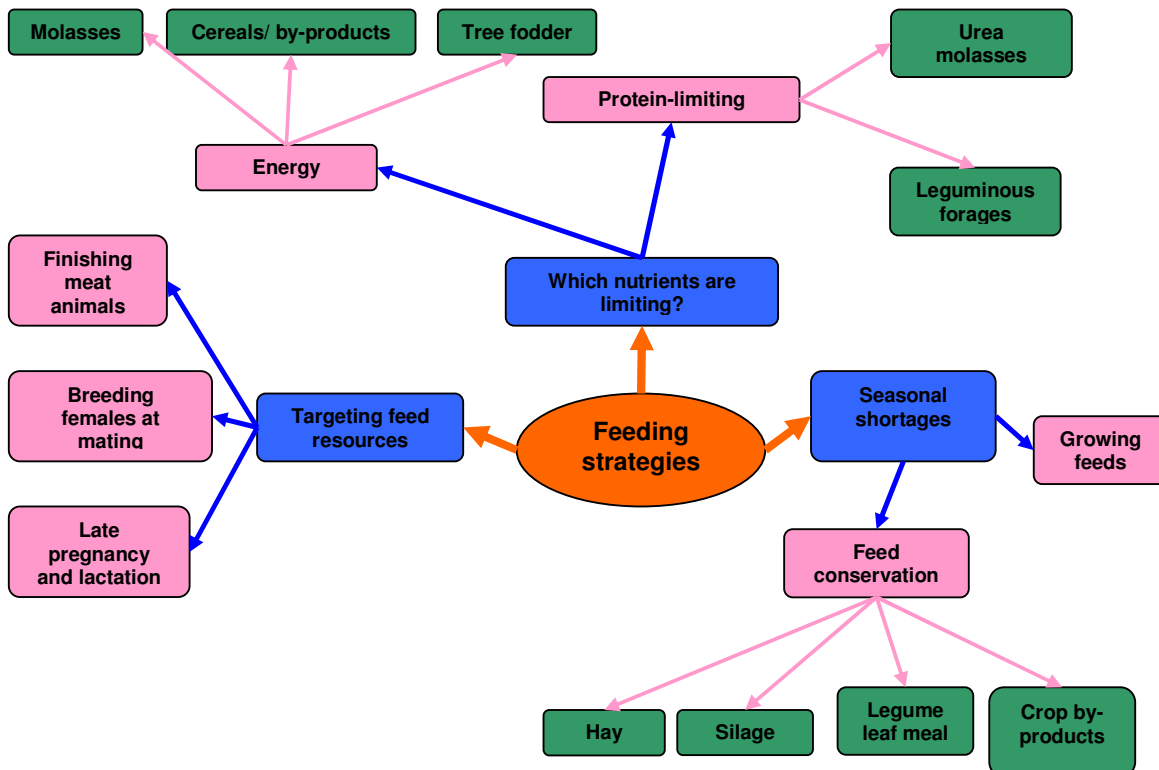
Molasses

Cereals/ by-products

Tree fodder

Urea molasses

Protein-limiting

Energy

Leguminous forages

Finishing meat animals

Which nutrients are limiting?

Breeding females at mating

Targeting feed resources

Feeding strategies

Seasonal shortages

Growing feeds

Late pregnancy and lactation

Feed conservation

Hay

Silage

Legume leaf meal

Crop by-products